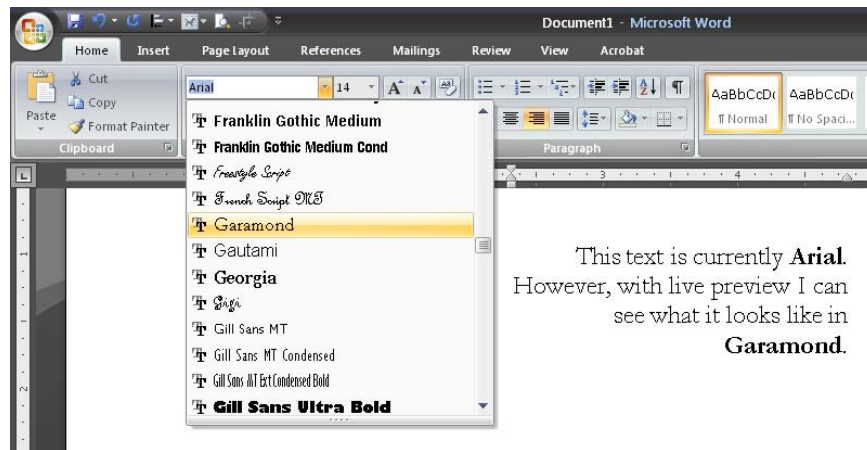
Document1 - Microsoft Word

Home Insert Page Layout References Mailings Review View Acrobat

Cut
Copy
Paste
Format Painter
Clipboard

Arial
14

Paragraph

AaBbCcD AaBbCcD
¶ Normal ¶ No Spaci...

Franklin Gothic Medium
Franklin Gothic Medium Cond
Freestyle Script
French Script MT
Garamond
Gautami
Georgia
Gigi
Gill Sans MT
Gill Sans MT Condensed
Gill Sans MT Ext Condensed Bold
Gill Sans Ultra Bold

This text is currently **Arial**. However, with live preview I can see what it looks like in **Garamond**.